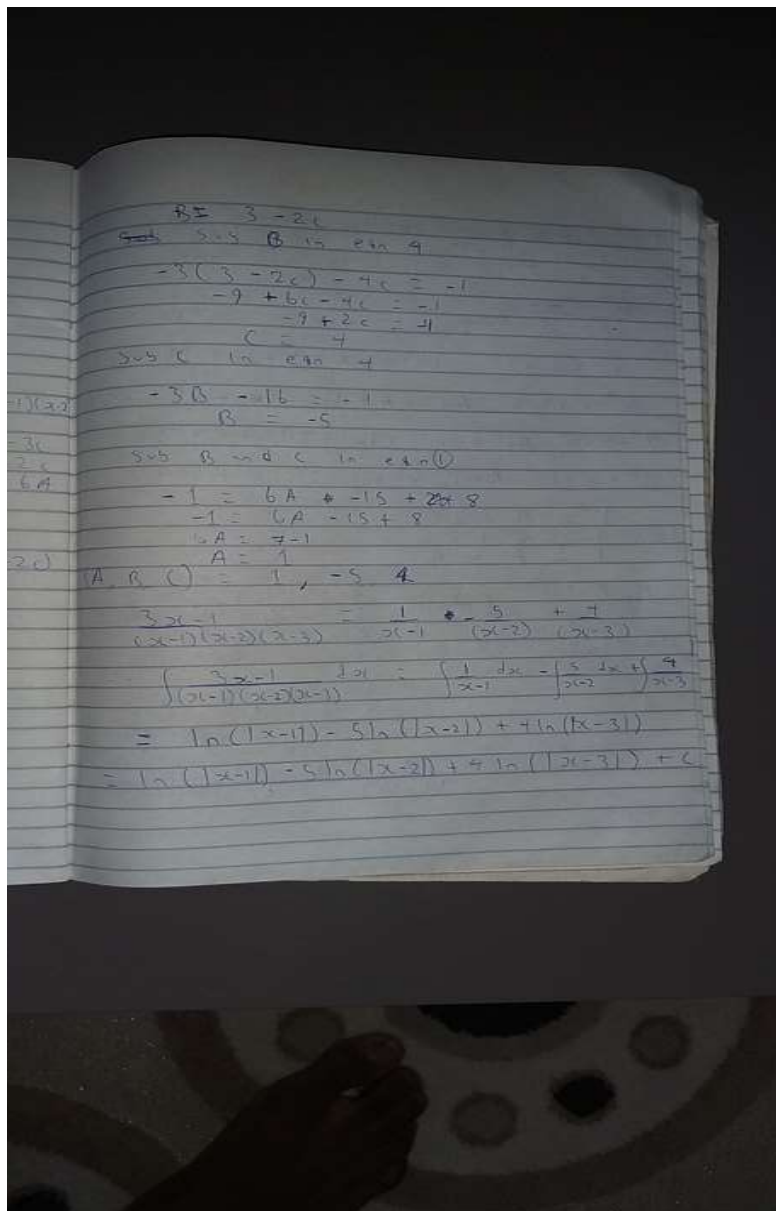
$B = 3 - 2c$
Sub B in eqn 4

$-3(3-2c) - 4c = -1$
$-9 + 6c - 4c = -1$
$-9 + 2c = -1$
$C = 4$
Sub c in eqn 4

$-3B - 16 = -1$
$B = -5$

Sub B and c in eqn①

$-1 = 6A - 15 + 8$
$-1 = 6A - 15 + 8$
$6A = 7 - 1$
$A = 1$
$(A, B, C) = 1, -5, 4$

$\frac{3x-1}{(x-1)(x-2)(x-3)} = \frac{1}{x-1} - \frac{5}{(x-2)} + \frac{4}{(x-3)}$

$\int \frac{3x-1}{(x-1)(x-2)(x-3)} dx = \int \frac{1}{x-1} dx - \int \frac{5}{x-2} dx + \int \frac{4}{x-3}$

$= \ln(|x-1|) - 5\ln(|x-2|) + 4\ln(|x-3|)$

$= \ln(|x-1|) - 5\ln(|x-2|) + 4\ln(|x-3|) + c$

$-1)(x-2$
$= 3c$
$2c$
$6A$
$2c)$